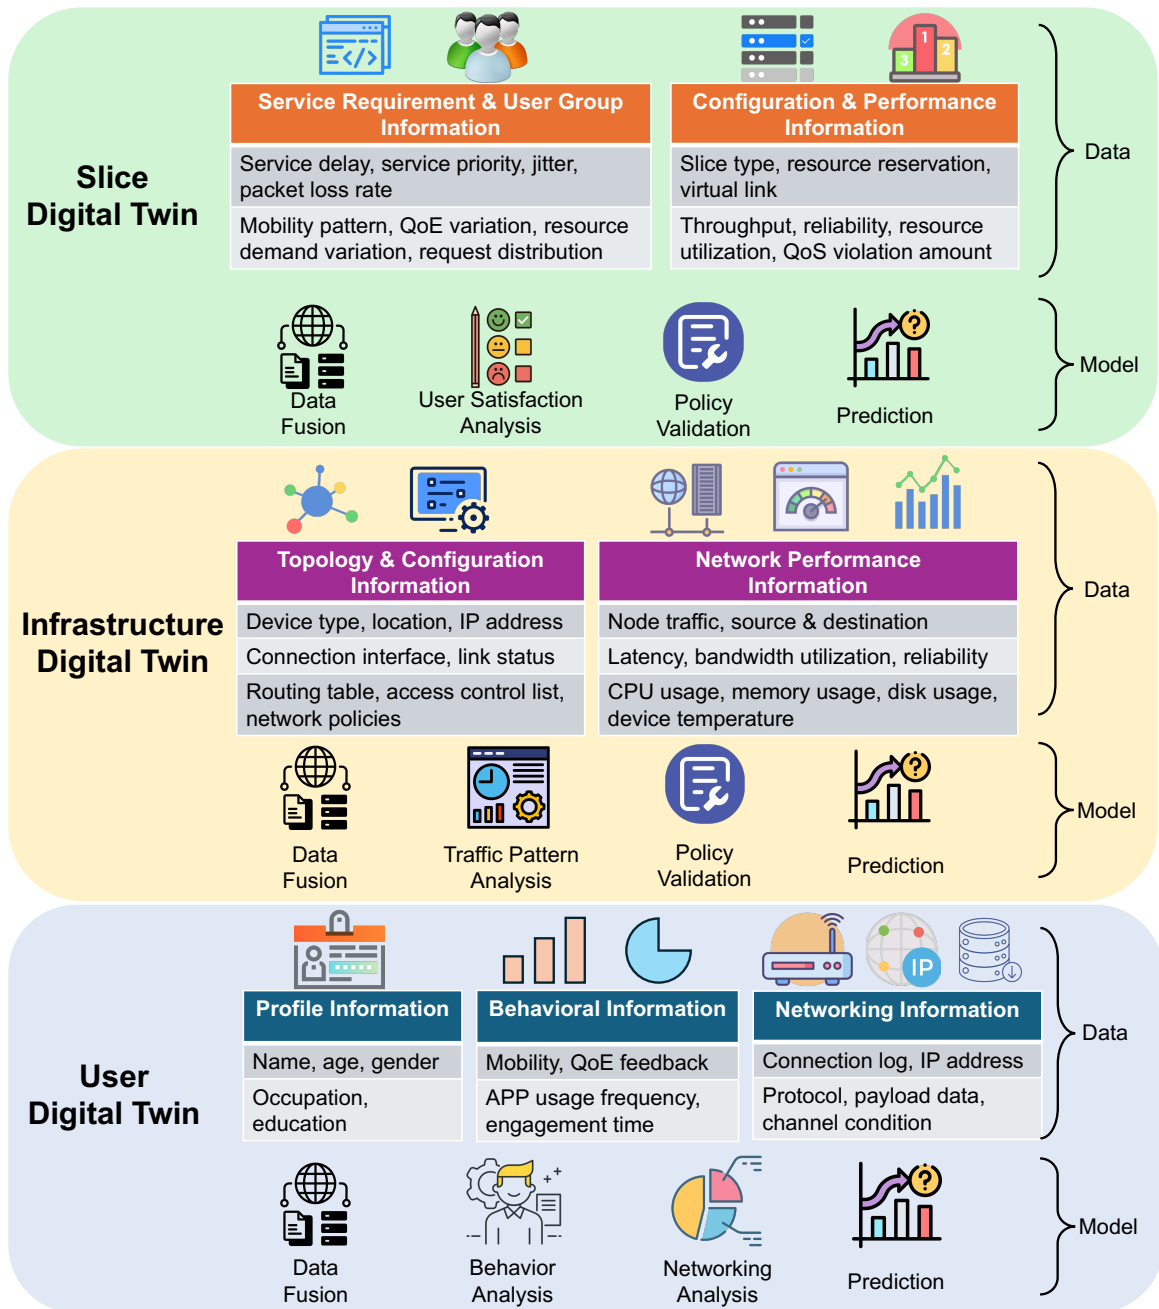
Slice Digital Twin

Service Requirement & User Group Information

Service delay, service priority, jitter, packet loss rate

Mobility pattern, QoE variation, resource demand variation, request distribution

Configuration & Performance Information

Slice type, resource reservation, virtual link

Throughput, reliability, resource utilization, QoS violation amount

Data

Data Fusion

User Satisfaction Analysis

Policy Validation

Prediction

Model

Infrastructure Digital Twin

Topology & Configuration Information

Device type, location, IP address

Connection interface, link status

Routing table, access control list, network policies

Network Performance Information

Node traffic, source & destination

Latency, bandwidth utilization, reliability

CPU usage, memory usage, disk usage, device temperature

Data

Data Fusion

Traffic Pattern Analysis

Policy Validation

Prediction

Model

User Digital Twin

Profile Information

Name, age, gender

Occupation, education

Behavioral Information

Mobility, QoE feedback

APP usage frequency, engagement time

Networking Information

Connection log, IP address

Protocol, payload data, channel condition

IP

Data

Data Fusion

Behavior Analysis

Networking Analysis

Prediction

Model